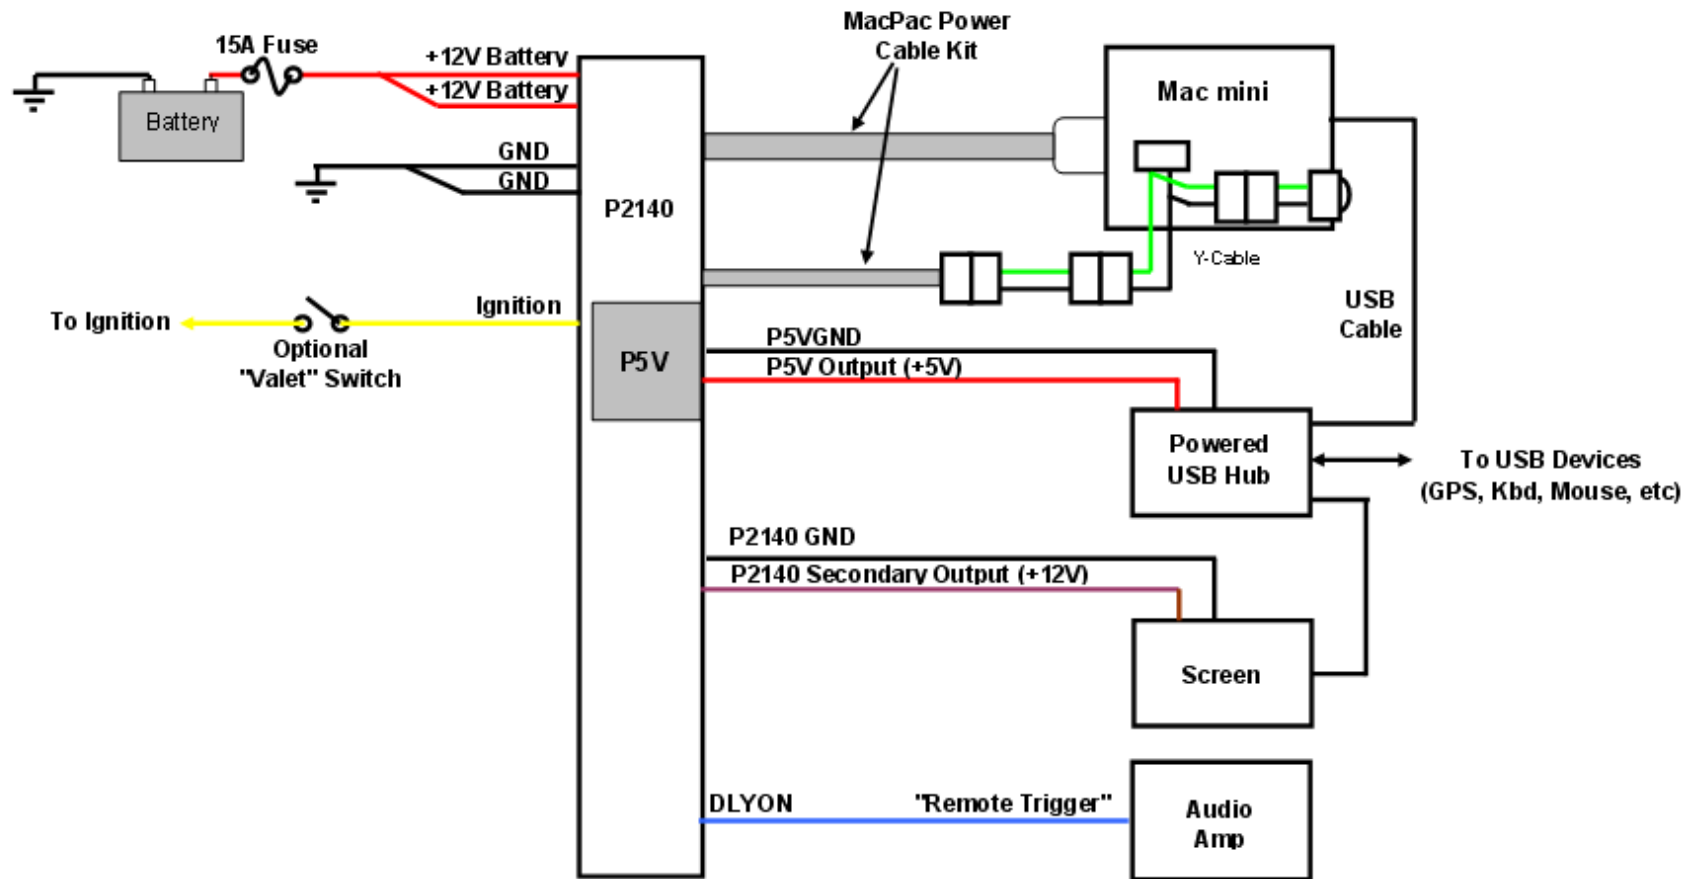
15A Fuse

Battery

+12V Battery

+12V Battery

GND

GND

MacPac Power Cable Kit

Mac mini

P2140

Y-Cable

USB Cable

To Ignition

Optional "Valet" Switch

Ignition

P5V

P5VGND

P5V Output (+5V)

Powered USB Hub

To USB Devices (GPS, Kbd, Mouse, etc)

P2140 GND

P2140 Secondary Output (+12V)

Screen

DLYON

"Remote Trigger"

Audio Amp